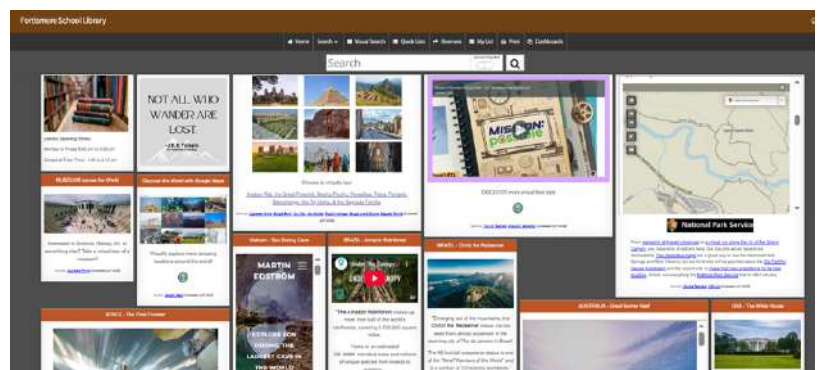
Fortismere School Library

Home Search Visual Search Quick Lists Reviews My List Print Dashboards

Search

NOT ALL WHO WANDER ARE LOST.
J.R.R. Tolkien

MUSEUMS across the World

Discover the World with Google Maps

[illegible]

DISCOVER more about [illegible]

National Park Service

SPACE - The Final Frontier

Vietnam - Son Doong Cave

MARTIN EDSTRÖM

EXPLORE SON DOONG THE LARGEST CAVE IN THE WORLD

BRAZIL - Amazon Rainforest

BRAZIL - Christ the Redeemer

AUSTRALIA - Great Barrier Reef

USA - The White House